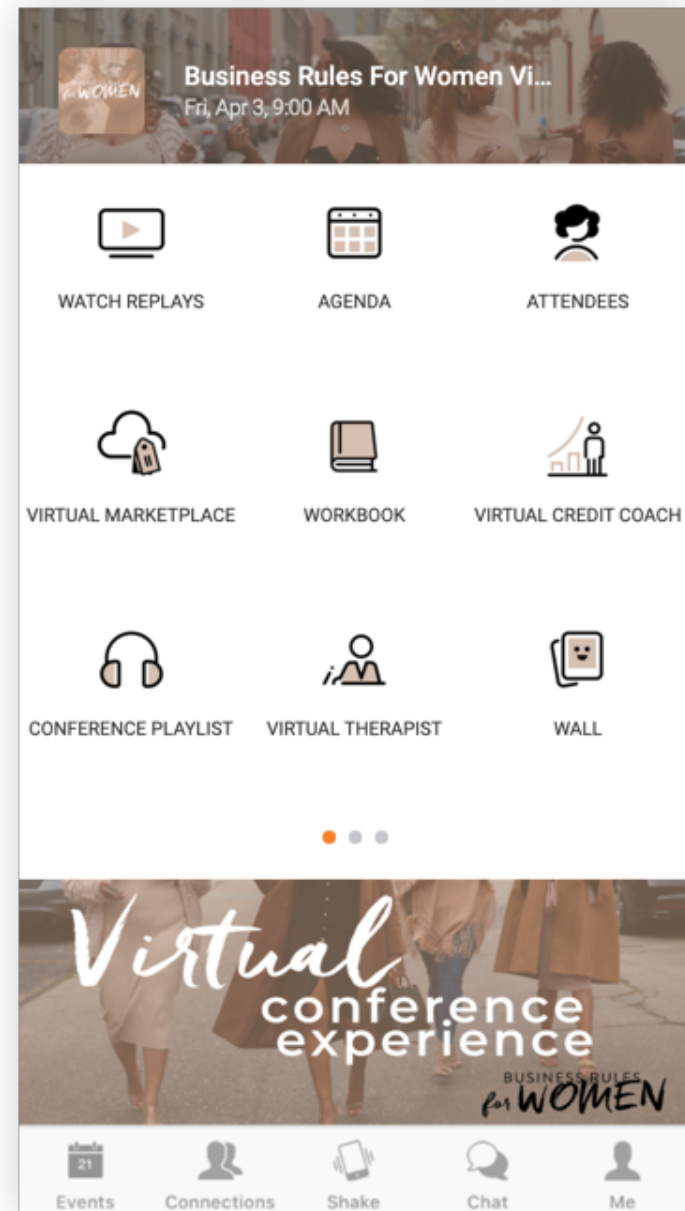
for WOMEN

Business Rules For Women Vi...
Fri, Apr 3, 9:00 AM

WATCH REPLAYS

AGENDA

ATTENDEES

VIRTUAL MARKETPLACE

WORKBOOK

VIRTUAL CREDIT COACH

CONFERENCE PLAYLIST

VIRTUAL THERAPIST

WALL

Virtual conference experience

BUSINESS RULES for WOMEN

21
Events

Connections

Shake

Chat

Me